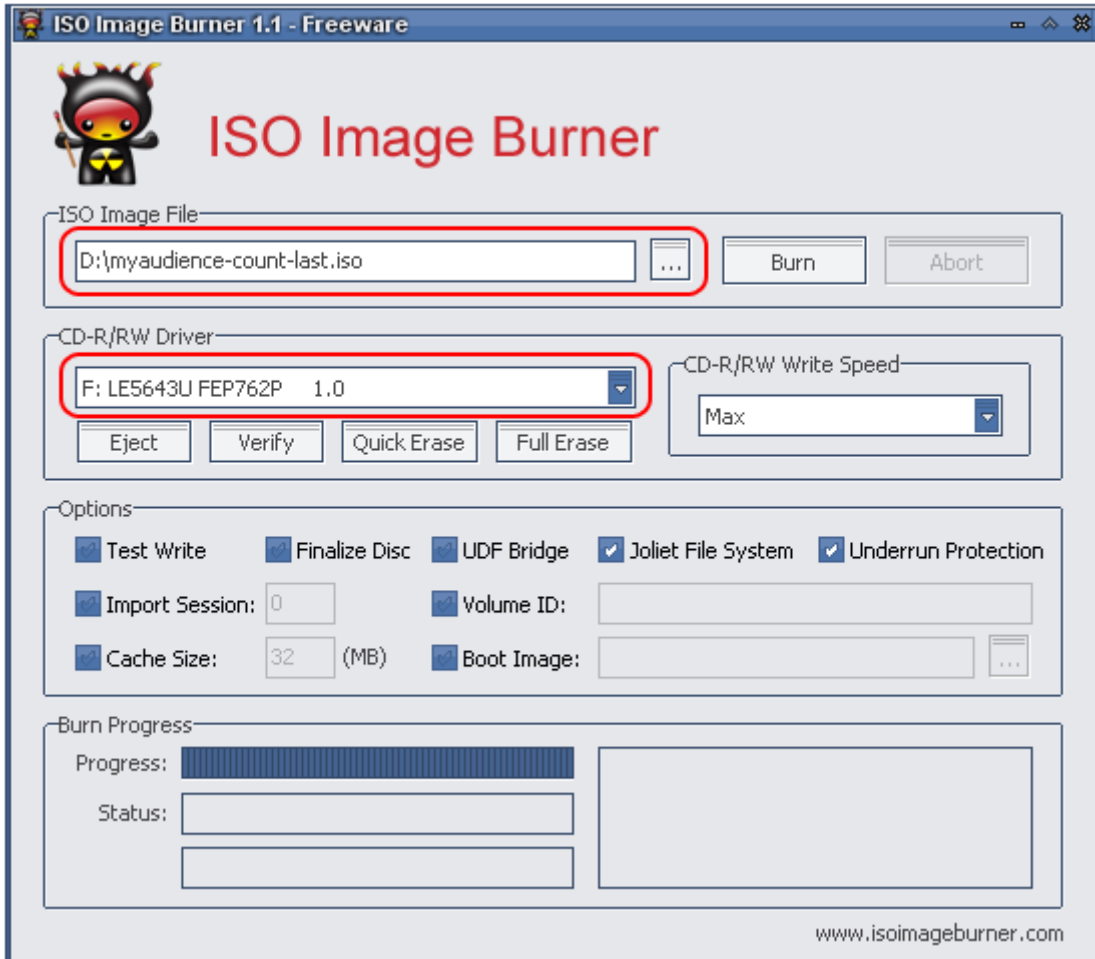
ISO Image Burner 1.1 - Freeware

ISO Image Burner

ISO Image File
D:\myaudience-count-last.iso
...
Burn
Abort

CD-R/RW Driver
F: LE5643U FEP762P 1.0
Eject
Verify
Quick Erase
Full Erase

CD-R/RW Write Speed
Max

Options
Test Write
Finalize Disc
UDF Bridge
Joliet File System
Underrun Protection
Import Session: 0
Volume ID:
Cache Size: 32 (MB)
Boot Image:
...

Burn Progress
Progress:
Status:

www.isoimageburner.com